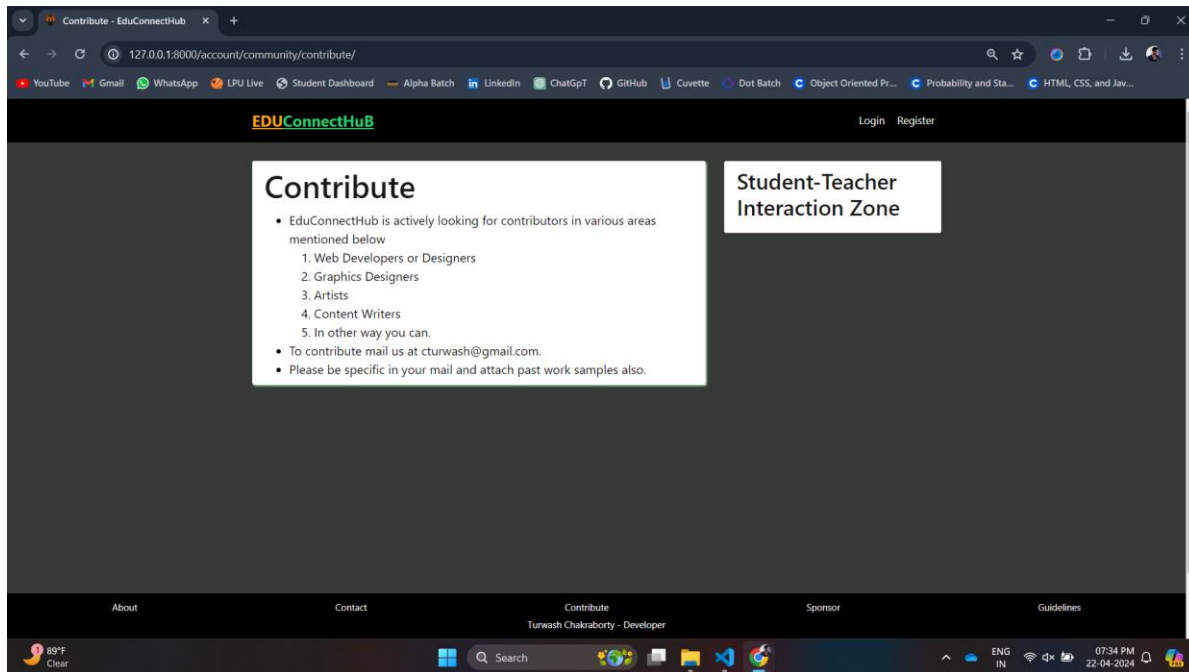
Contribute - EduConnectHub ×

127.0.0.1:8000/account/community/contribute/

YouTube Gmail WhatsApp LPU Live Student Dashboard Alpha Batch LinkedIn ChatGpT GitHub Cuvette Dot Batch Object Oriented Pr... Probability and Sta... HTML, CSS, and Jav...

EDUConnectHuB

Login Register

Contribute

- EduConnectHub is actively looking for contributors in various areas mentioned below
  1. Web Developers or Designers
  2. Graphics Designers
  3. Artists
  4. Content Writers
  5. In other way you can.
- To contribute mail us at cturwash@gmail.com.
- Please be specific in your mail and attach past work samples also.

Student-Teacher Interaction Zone

About Contact Contribute Sponsor Guidelines

Turwash Chakraborty - Developer

89°F Clear

Search

ENG IN 07:34 PM 22-04-2024